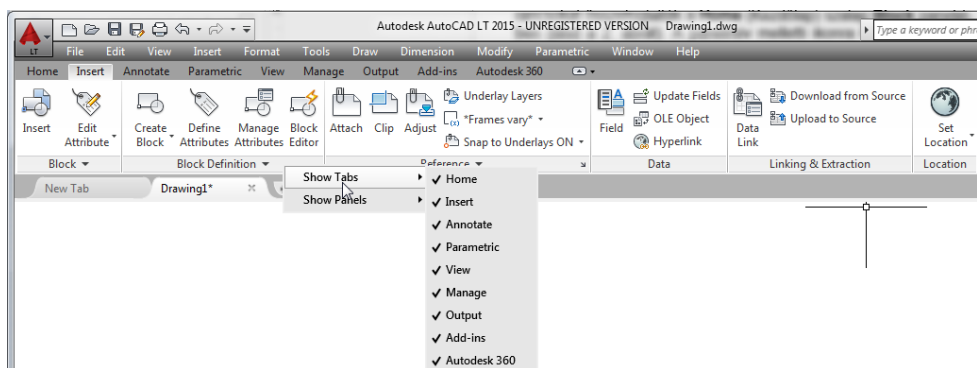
LT

Autodesk AutoCAD LT 2015 - UNREGISTERED VERSION Drawing1.dwg

Type a keyword or phr

File Edit View Insert Format Tools Draw Dimension Modify Parametric Window Help

Home Insert Annotate Parametric View Manage Output Add-ins Autodesk 360

Insert

Edit Attribute

Create Block

Define Attributes

Manage Attributes

Block Editor

Attach

Clip

Adjust

Underlay Layers

*Frames vary*

Snap to Underlays ON

Field

Update Fields

OLE Object

Hyperlink

Data Link

Download from Source

Upload to Source

Set Location

Block

Block Definition

Reference

Data

Linking & Extraction

Location

New Tab

Drawing1*

Show Tabs

Show Panels

✓ Home

✓ Insert

✓ Annotate

✓ Parametric

✓ View

✓ Manage

✓ Output

✓ Add-ins

✓ Autodesk 360